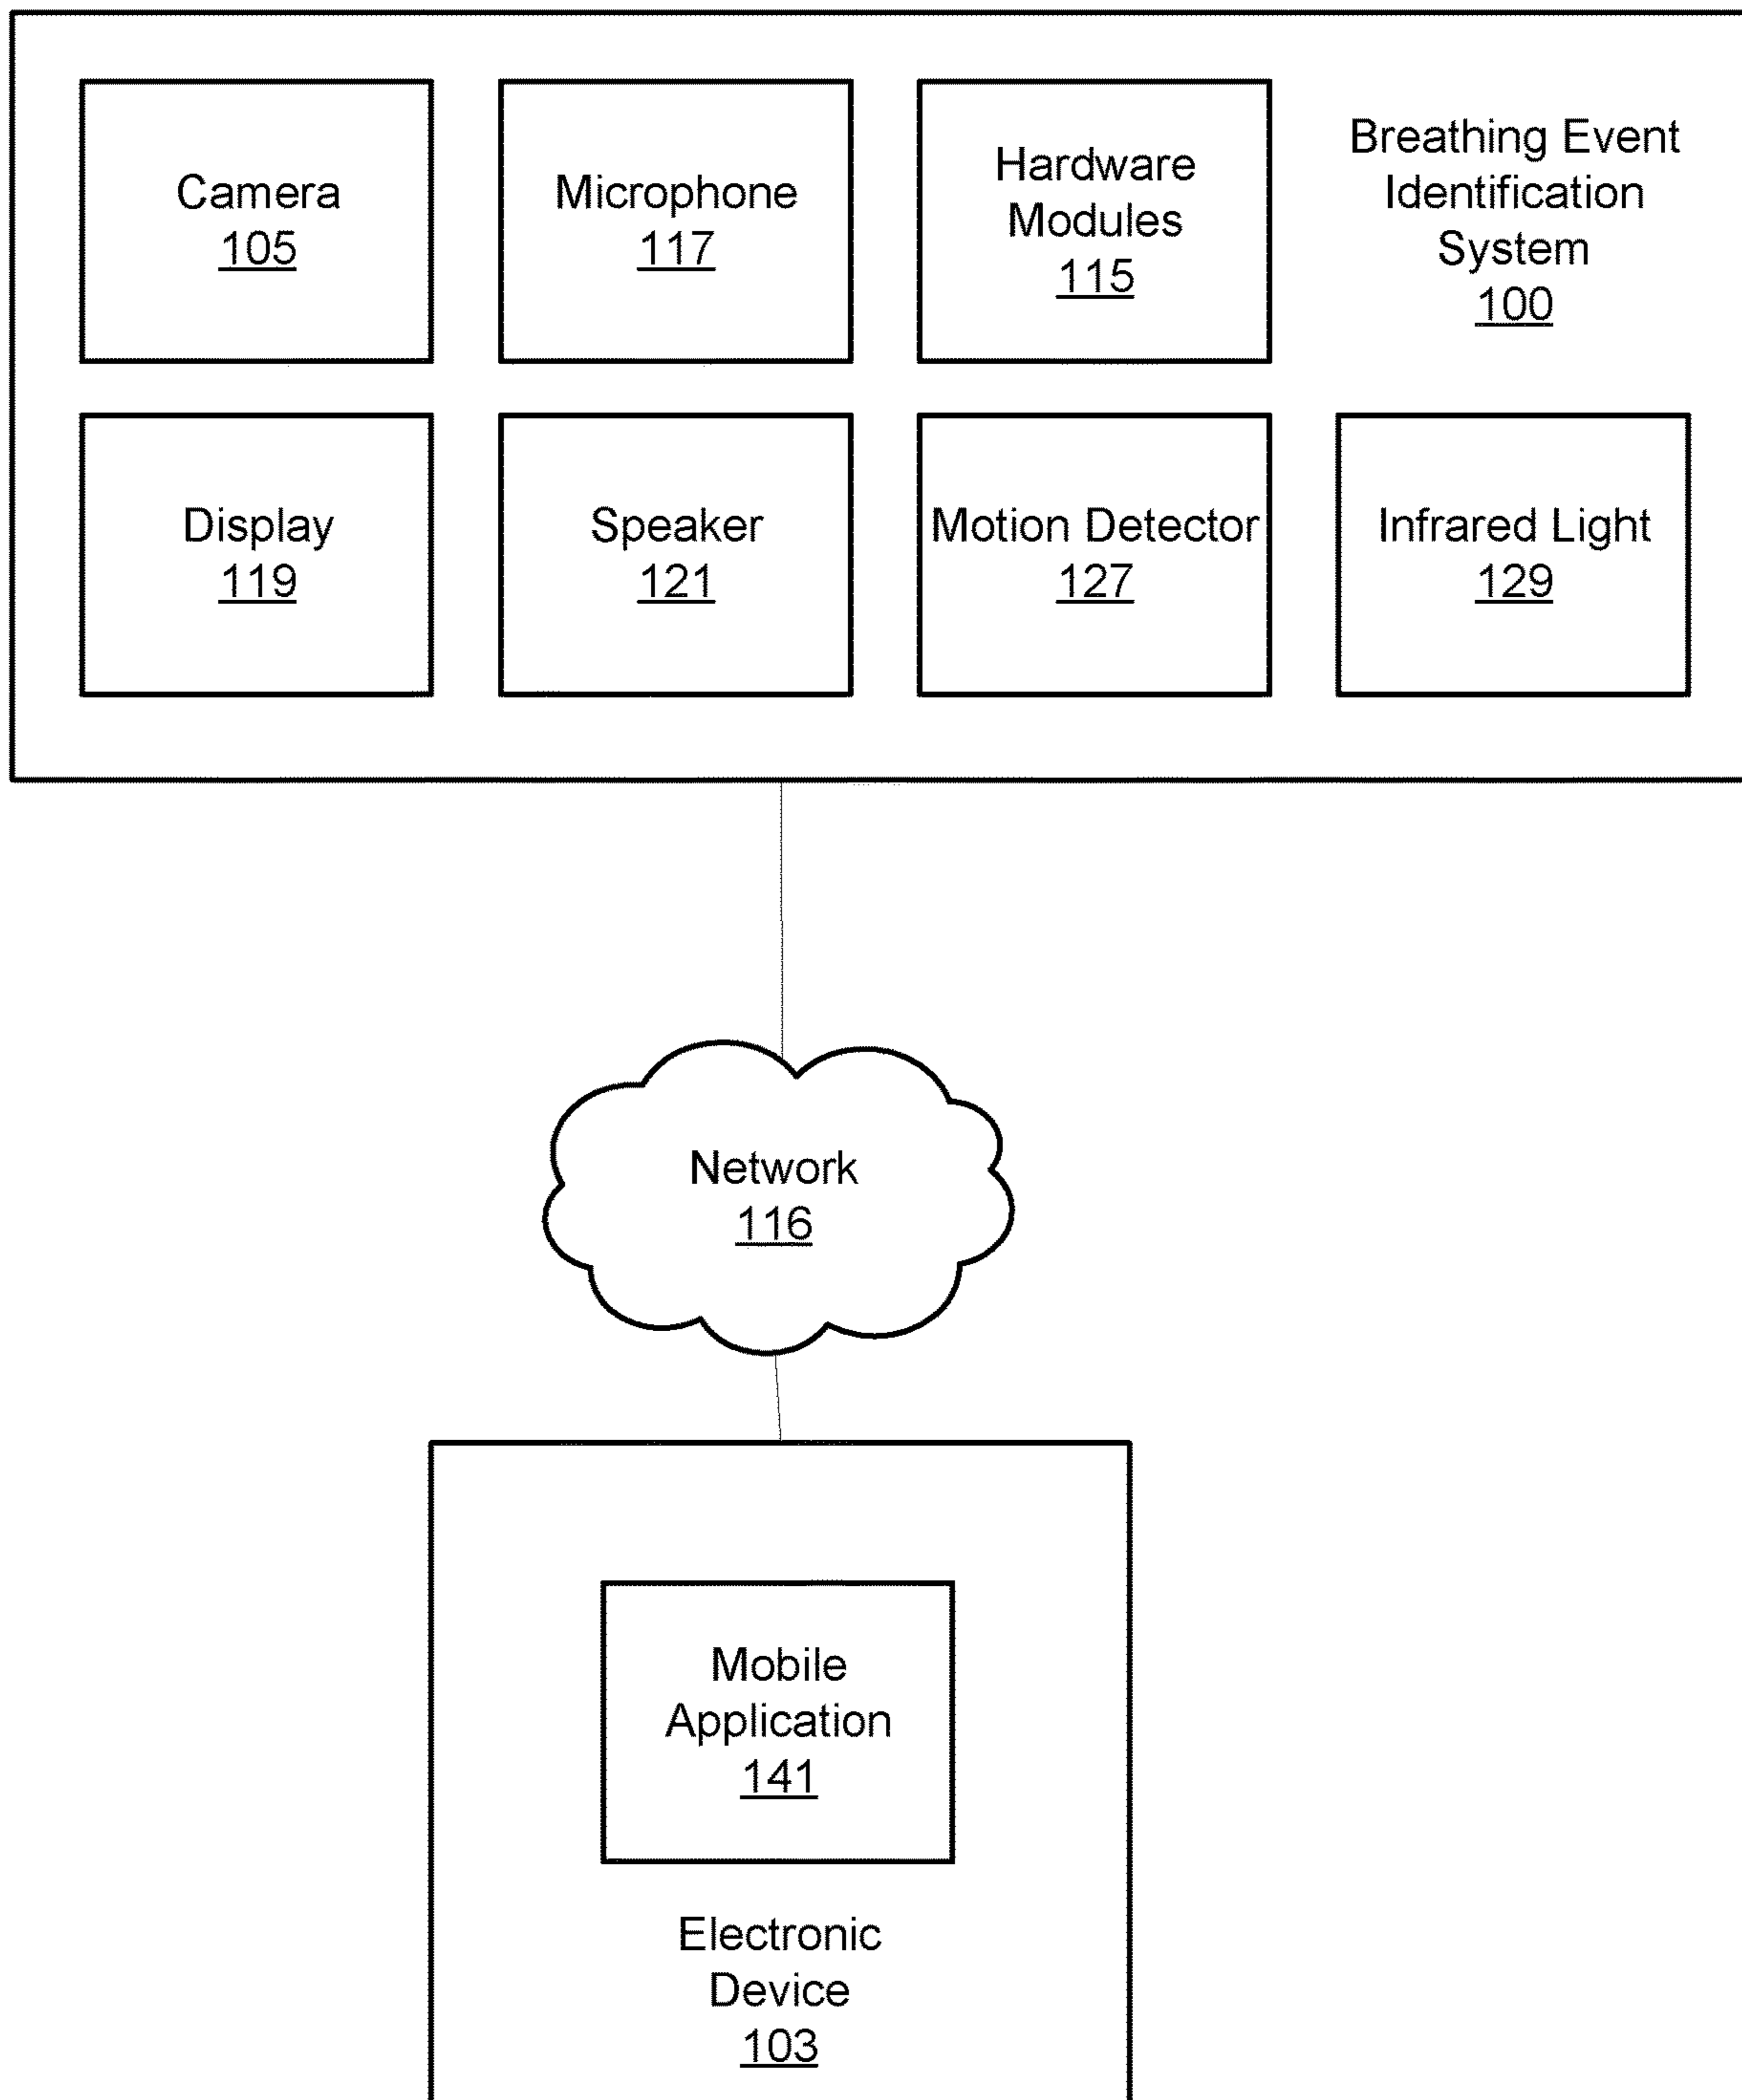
Camera
105

Microphone
117

Hardware Modules
115

Breathing Event Identification System
100

Display
119

Speaker
121

Motion Detector
127

Infrared Light
129

Network
116

Mobile Application
141

Electronic Device
103